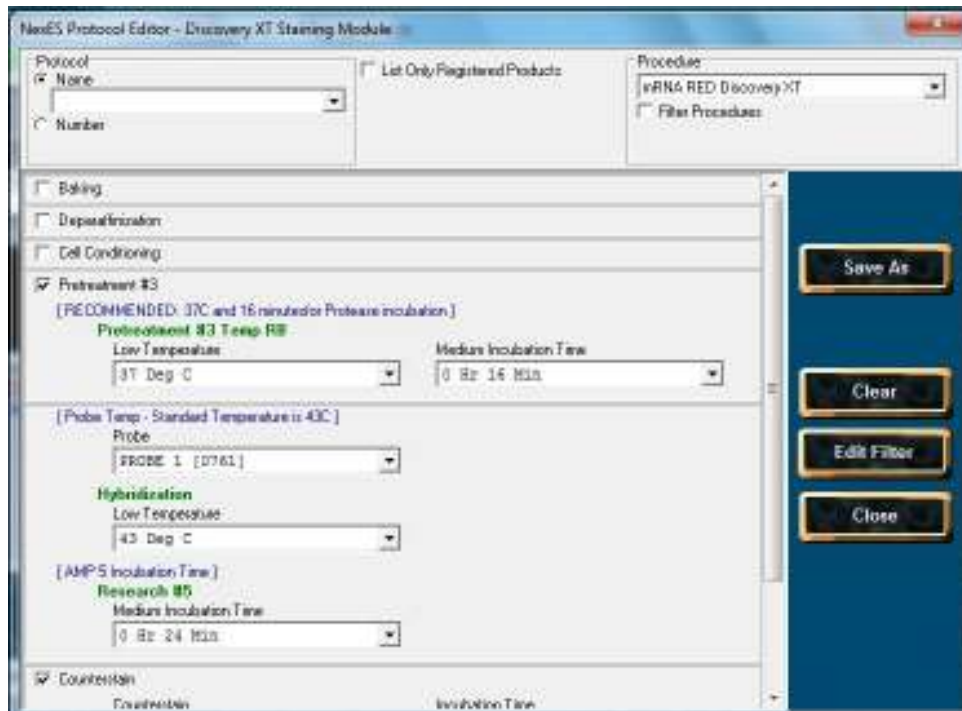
NexES Protocol Editor - Discovery XT Staining Module

Protocol
Name
Number

List Only Registered Products

Procedure
mRNA RED Discovery XT
Filter Procedures

Baking

Deparaffinization

Cell Conditioning

Pretreatment #3

[RECOMMENDED: 37C and 16 minutes for Protease incubation]

Pretreatment #3 Temp RB

Low Temperature
37 Deg C

Medium Incubation Time
0 Hr 16 Min

[Probe Temp - Standard Temperature is 43C]

Probe
PROBE 1 [0761]

Hybridization

Low Temperature
43 Deg C

[AMP 5 Incubation Time]

Research #5

Medium Incubation Time
0 Hr 24 Min

Counterstain

Counterstain

Incubation Time

Save As

Clear

Edit Filter

Close